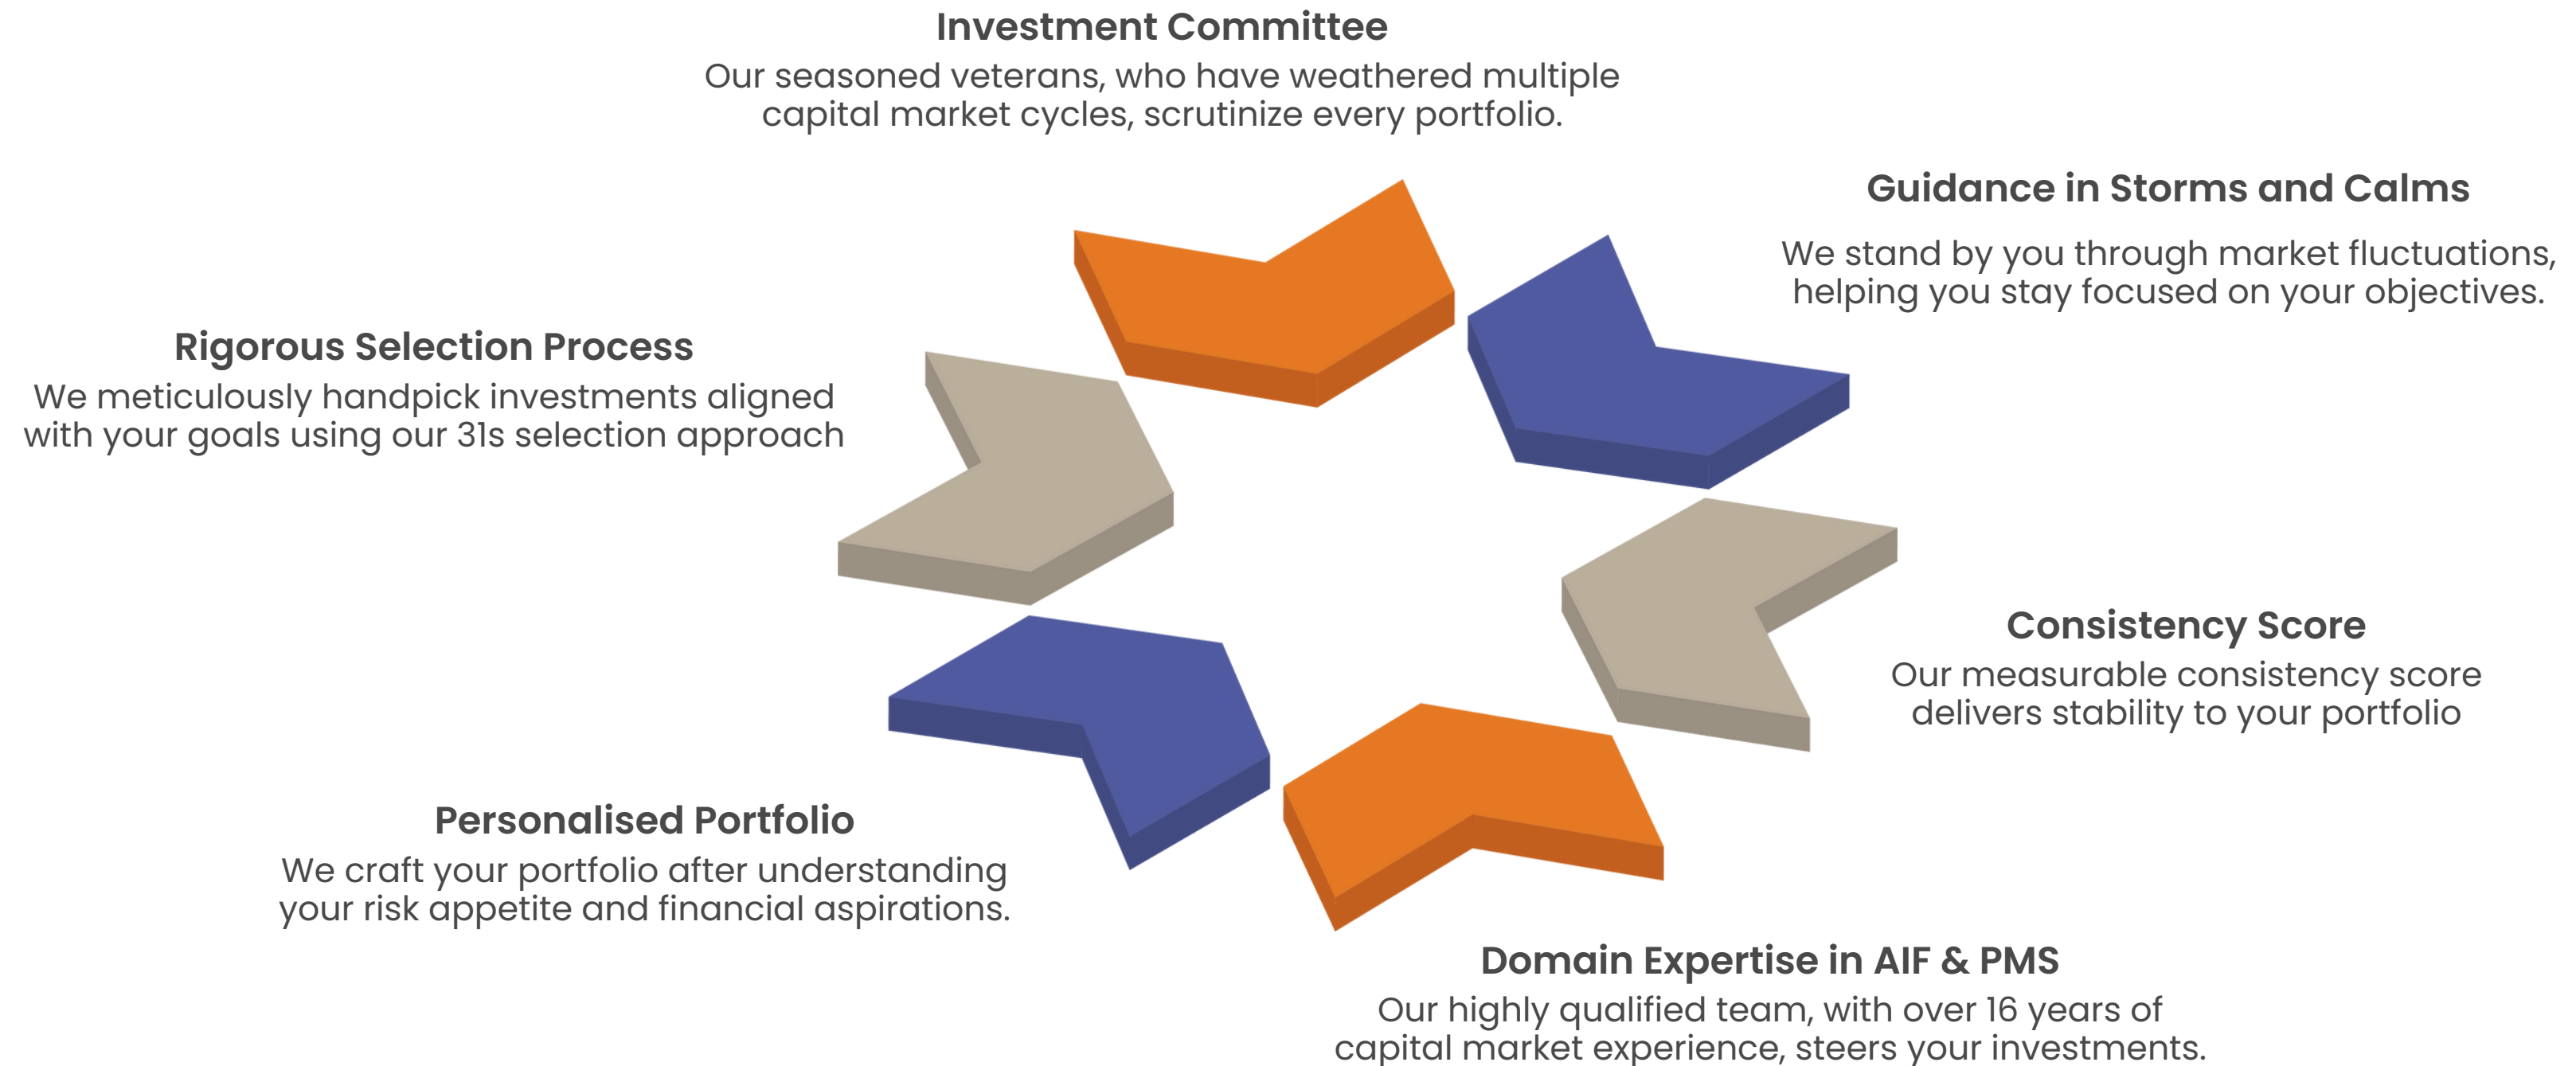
Investment Committee
Our seasoned veterans, who have weathered multiple capital market cycles, scrutinize every portfolio.

Guidance in Storms and Calms
We stand by you through market fluctuations, helping you stay focused on your objectives.

Rigorous Selection Process
We meticulously handpick investments aligned with your goals using our 3Is selection approach

Consistency Score
Our measurable consistency score delivers stability to your portfolio

Personalised Portfolio
We craft your portfolio after understanding your risk appetite and financial aspirations.

Domain Expertise in AIF & PMS
Our highly qualified team, with over 16 years of capital market experience, steers your investments.